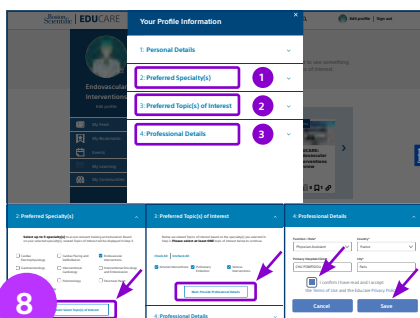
Boston Scientific | EDUCARE

Edit profile | Sign out

Your Profile Information

1: Personal Details

2: Preferred Specialty(s)

1

3: Preferred Topic(s) of Interest

2

4: Professional Details

3

Endovascular Interventions

My Feed

My Bookmarks

Events

My Learning

My Communication

2: Preferred Specialty(s)

Select up to 5 specialty(s)

Cardiac Electrophysiology

Endovascular

8

3: Preferred Topic(s) of Interest

Check All

Uncheck All

Venous Interventions

Pulmonary Embolism

Arterial Interventions

4: Professional Details

4: Professional Details

Function / Role*

Physician Assistant

Country*

France

Primary Hospital Name

City*

Paris

I confirm I have read and I accept the Terms of Use and the Educare Privacy Policy

Cancel

Save